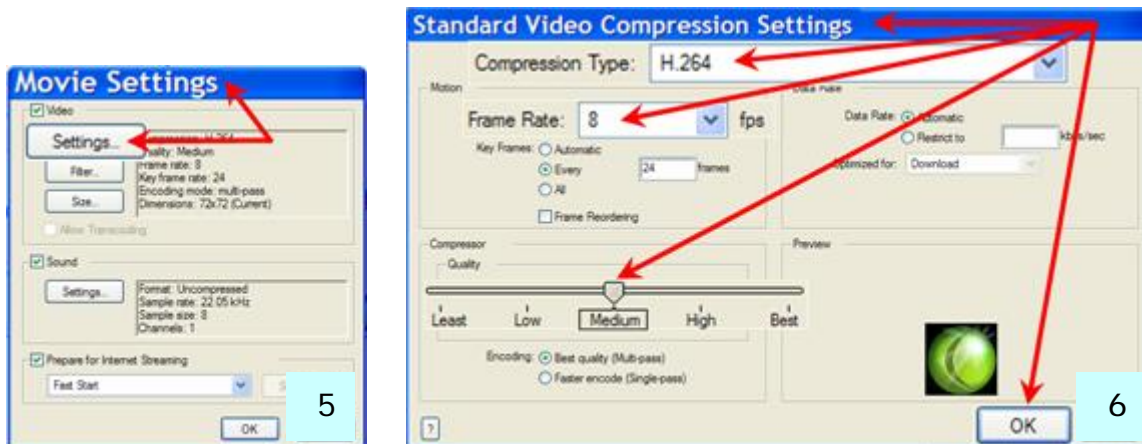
Movie Settings

Video

Settings...

Compression: H.264
Quality: Medium
Frame rate: 8
Key frame rate: 24
Encoding mode: multi-pass
Dimensions: 72x72 (Current)

Filter...

Size...

Allow Transcoding

Sound

Settings...

Format: Uncompressed
Sample rate: 22.05 kHz
Sample size: 8
Channels: 1

Prepare for Internet Streaming

Fast Start

OK

5

Standard Video Compression Settings

Compression Type: H.264

Motion

Frame Rate: 8 fps

Key Frames: Automatic
Every 24 frames
All

Frame Reordering

Data Rate

Data Rate: Automatic
Restrict to kbits/sec

Optimized for: Download

Compressor

Quality

Least Low Medium High Best

Encoding: Best quality (Multi-pass)
Faster encode (Single-pass)

Preview

?

OK

6